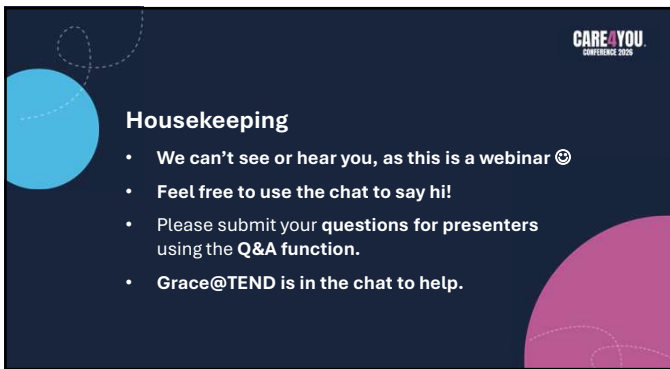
CARE4YOU CONFERENCE 2026

Housekeeping

- We can't see or hear you, as this is a webinar ☺
- Feel free to use the chat to say hi!
- Please submit your questions for presenters using the Q&A function.
- Grace@TEND is in the chat to help.